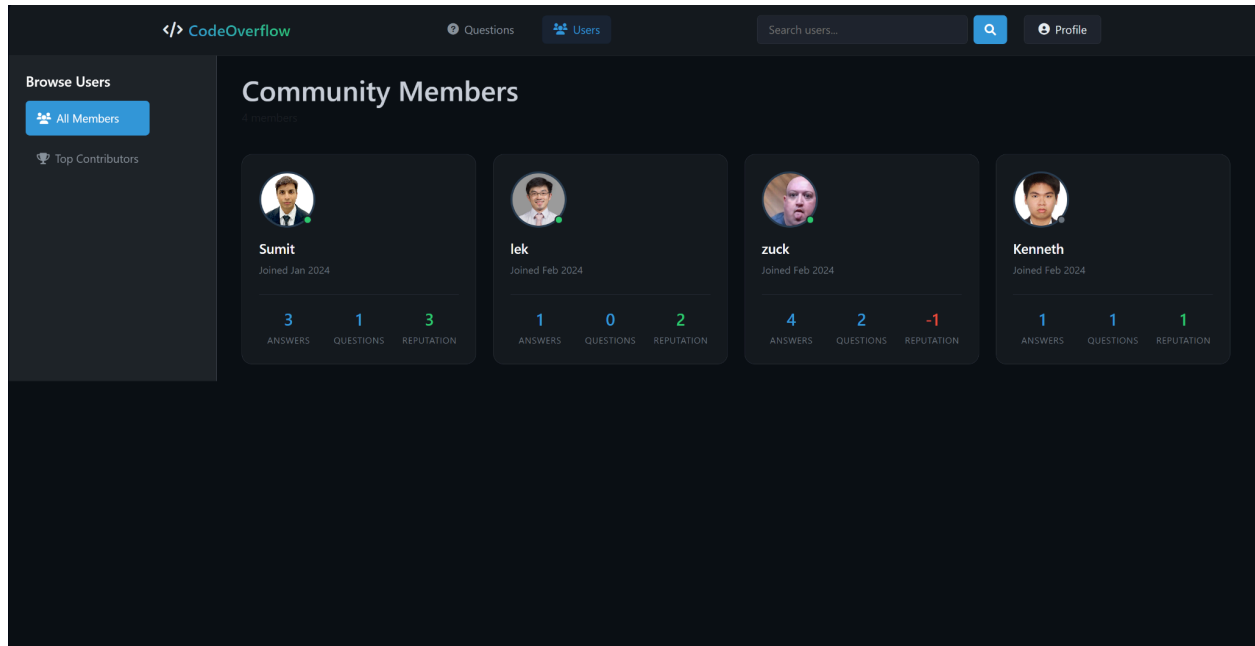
</> CodeOverflow

Questions

Users

Search users...

Profile

Browse Users

All Members

Top Contributors

Community Members

4 members

Sumit
Joined Jan 2024

3 ANSWERS
1 QUESTIONS
3 REPUTATION

lek
Joined Feb 2024

1 ANSWERS
0 QUESTIONS
2 REPUTATION

zuck
Joined Feb 2024

4 ANSWERS
2 QUESTIONS
-1 REPUTATION

Kenneth
Joined Feb 2024

1 ANSWERS
1 QUESTIONS
1 REPUTATION